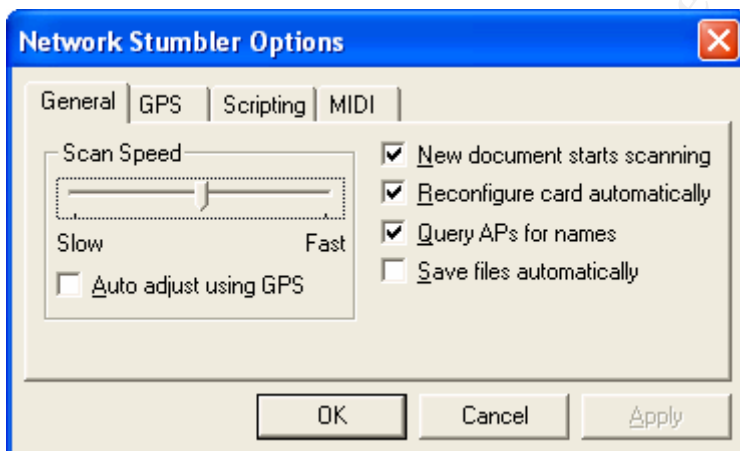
Network Stumbler Options

General | GPS | Scripting | MIDI

Scan Speed

Slow

Fast

Auto adjust using GPS

New document starts scanning

Reconfigure card automatically

Query APs for names

Save files automatically

OK

Cancel

Apply